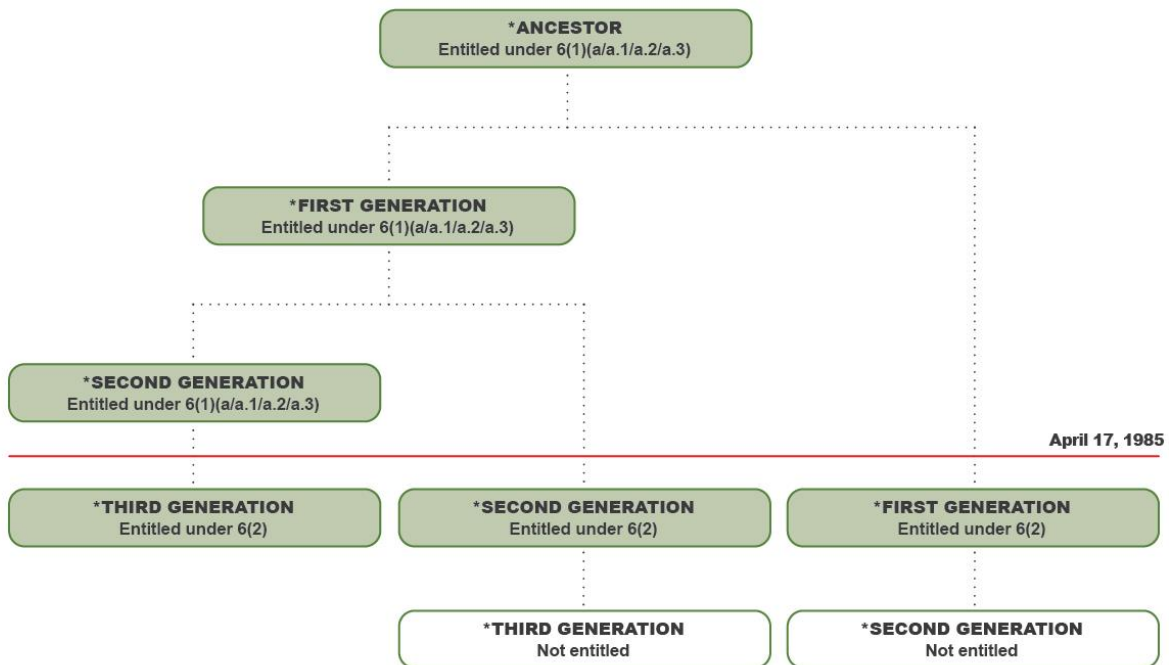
*ANCESTOR
Entitled under 6(1)(a/a.1/a.2/a.3)

*FIRST GENERATION
Entitled under 6(1)(a/a.1/a.2/a.3)

*SECOND GENERATION
Entitled under 6(1)(a/a.1/a.2/a.3)

April 17, 1985

*THIRD GENERATION
Entitled under 6(2)

*SECOND GENERATION
Entitled under 6(2)

*FIRST GENERATION
Entitled under 6(2)

*THIRD GENERATION
Not entitled

*SECOND GENERATION
Not entitled